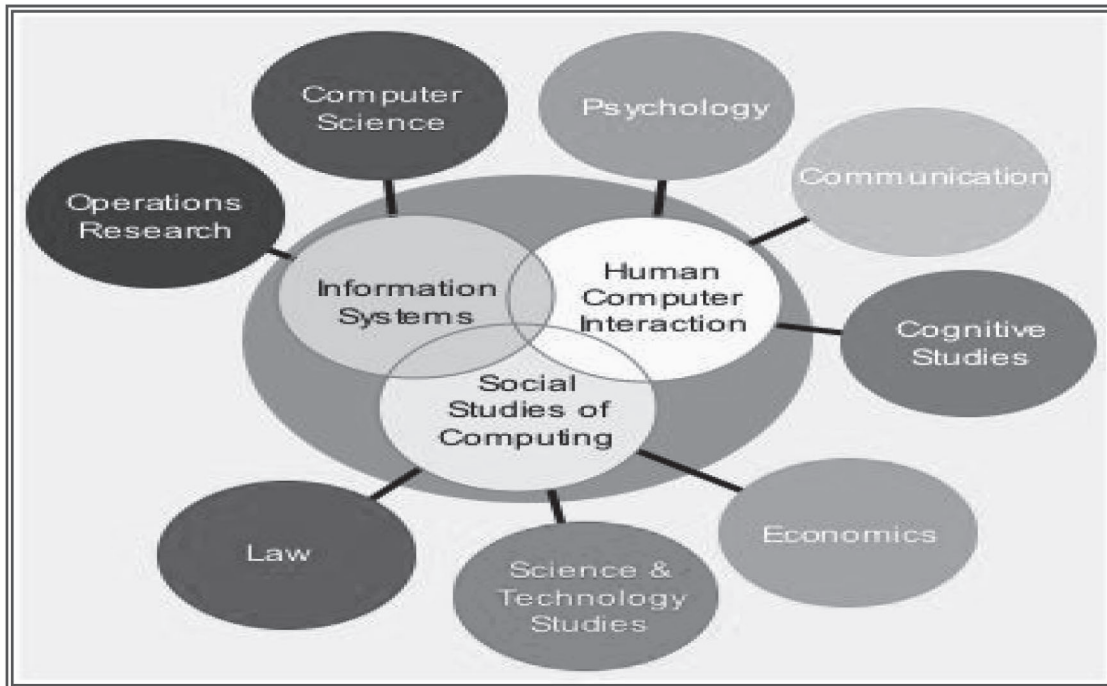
Computer Science

Psychology

Communication

Operations Research

Information Systems

Human Computer Interaction

Cognitive Studies

Social Studies of Computing

Law

Science & Technology Studies

Economics